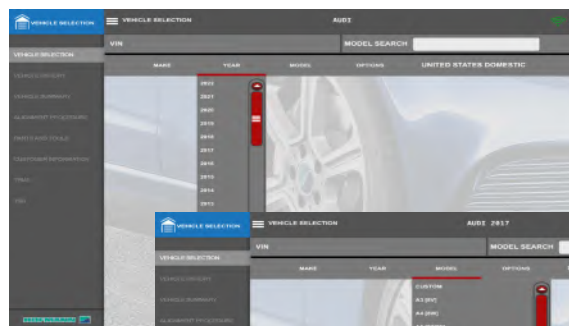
VEHICLE SELECTION
VEHICLE SELECTION
AUDI
VEHICLE SELECTION
VIN
MODEL SEARCH
MAKE
YEAR
MODEL
OPTIONS
UNITED STATES DOMESTIC
VEHICLE SPECIFY
VEHICLE SUMMARY
ALIGNMENT PROCEDURE
PRINT AND TOOLS
CUSTOMER INFORMATION
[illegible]
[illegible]
2022
2021
2020
2019
2018
2017
2016
2015
2014
2013
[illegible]
VEHICLE SELECTION
VEHICLE SELECTION
AUDI 2017
VEHICLE SELECTION
VIN
MODEL SEARCH
MAKE
YEAR
MODEL
OPTIONS
VEHICLE SPECIFY
VEHICLE SUMMARY
ALIGNMENT PROCEDURE
CUSTOM
A3 [8V]
A4 [8W]
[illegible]